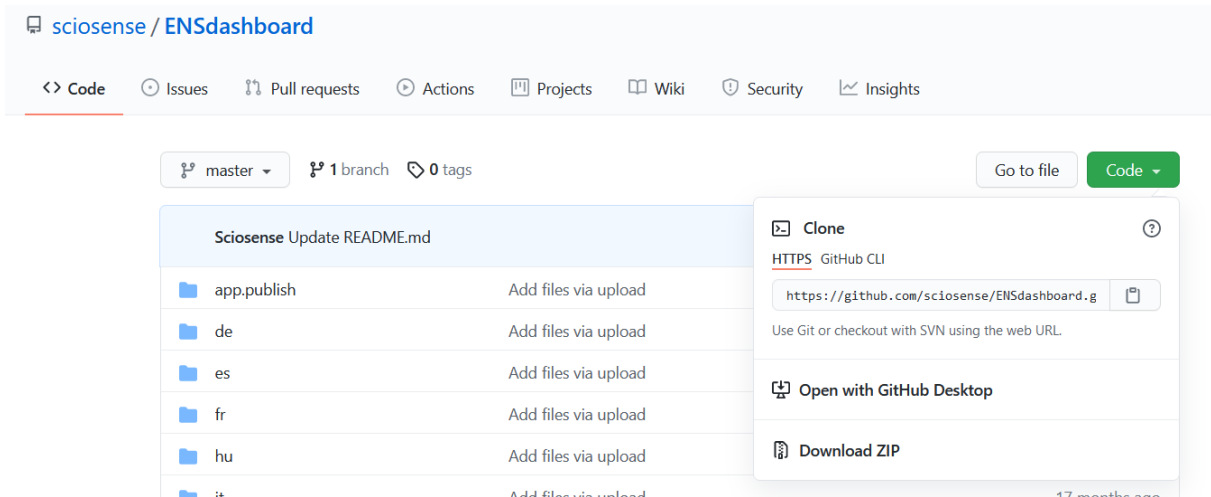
sciosense / ENSdashboard

Code Issues Pull requests Actions Projects Wiki Security Insights

master 1 branch 0 tags

Go to file Code

Sciosense Update README.md

| | |
|---|---|
| app.publish | Add files via upload |
| de | Add files via upload |
| es | Add files via upload |
| fr | Add files via upload |
| hu | Add files via upload |
| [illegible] | Add files via upload |

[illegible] months ago

Clone

HTTPS GitHub CLI

https://github.com/sciosense/ENSdashboard.g

Use Git or checkout with SVN using the web URL.

Open with GitHub Desktop

Download ZIP